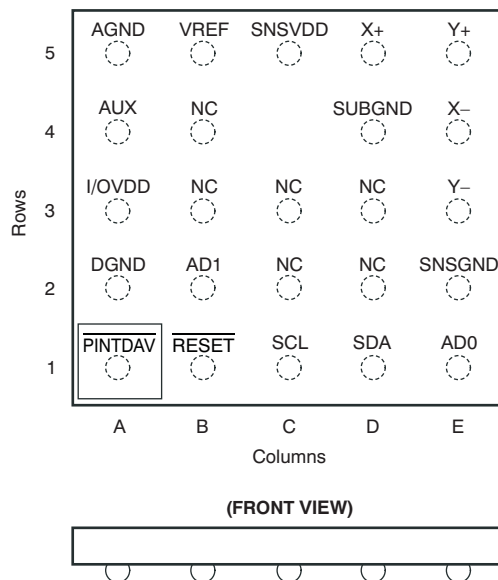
| Rows | A | B | C | D | E |
|---|---|---|---|---|---|
| 5 | AGND | VREF | SNSVDD | X+ | Y+ |
| 4 | AUX | NC | | SUBGND | X– |
| 3 | I/OVDD | NC | NC | NC | Y– |
| 2 | DGND | AD1 | NC | NC | SNSGND |
| 1 | $\overline{\text{PINTDAV}}$ | $\overline{\text{RESET}}$ | SCL | SDA | AD0 |

Columns

(FRONT VIEW)